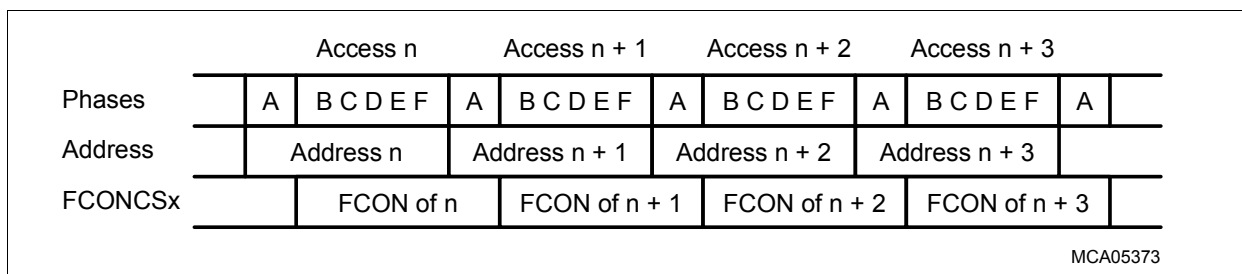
Access n Access n + 1 Access n + 2 Access n + 3

Phases A B C D E F A B C D E F A B C D E F A B C D E F A

Address Address n Address n + 1 Address n + 2 Address n + 3

FCONCSx FCON of n FCON of n + 1 FCON of n + 2 FCON of n + 3

MCA05373